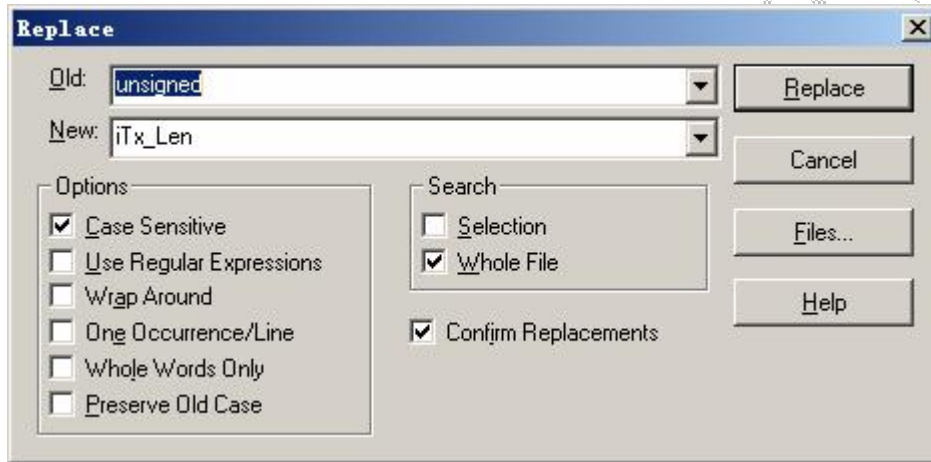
Replace

Old: unsigned

New: iTx_Len

Replace

Cancel

Files...

Help

Options

☑ Case Sensitive

☐ Use Regular Expressions

☐ Wrap Around

☐ One Occurrence/Line

☐ Whole Words Only

☐ Preserve Old Case

Search

☐ Selection

☑ Whole File

☑ Confirm Replacements